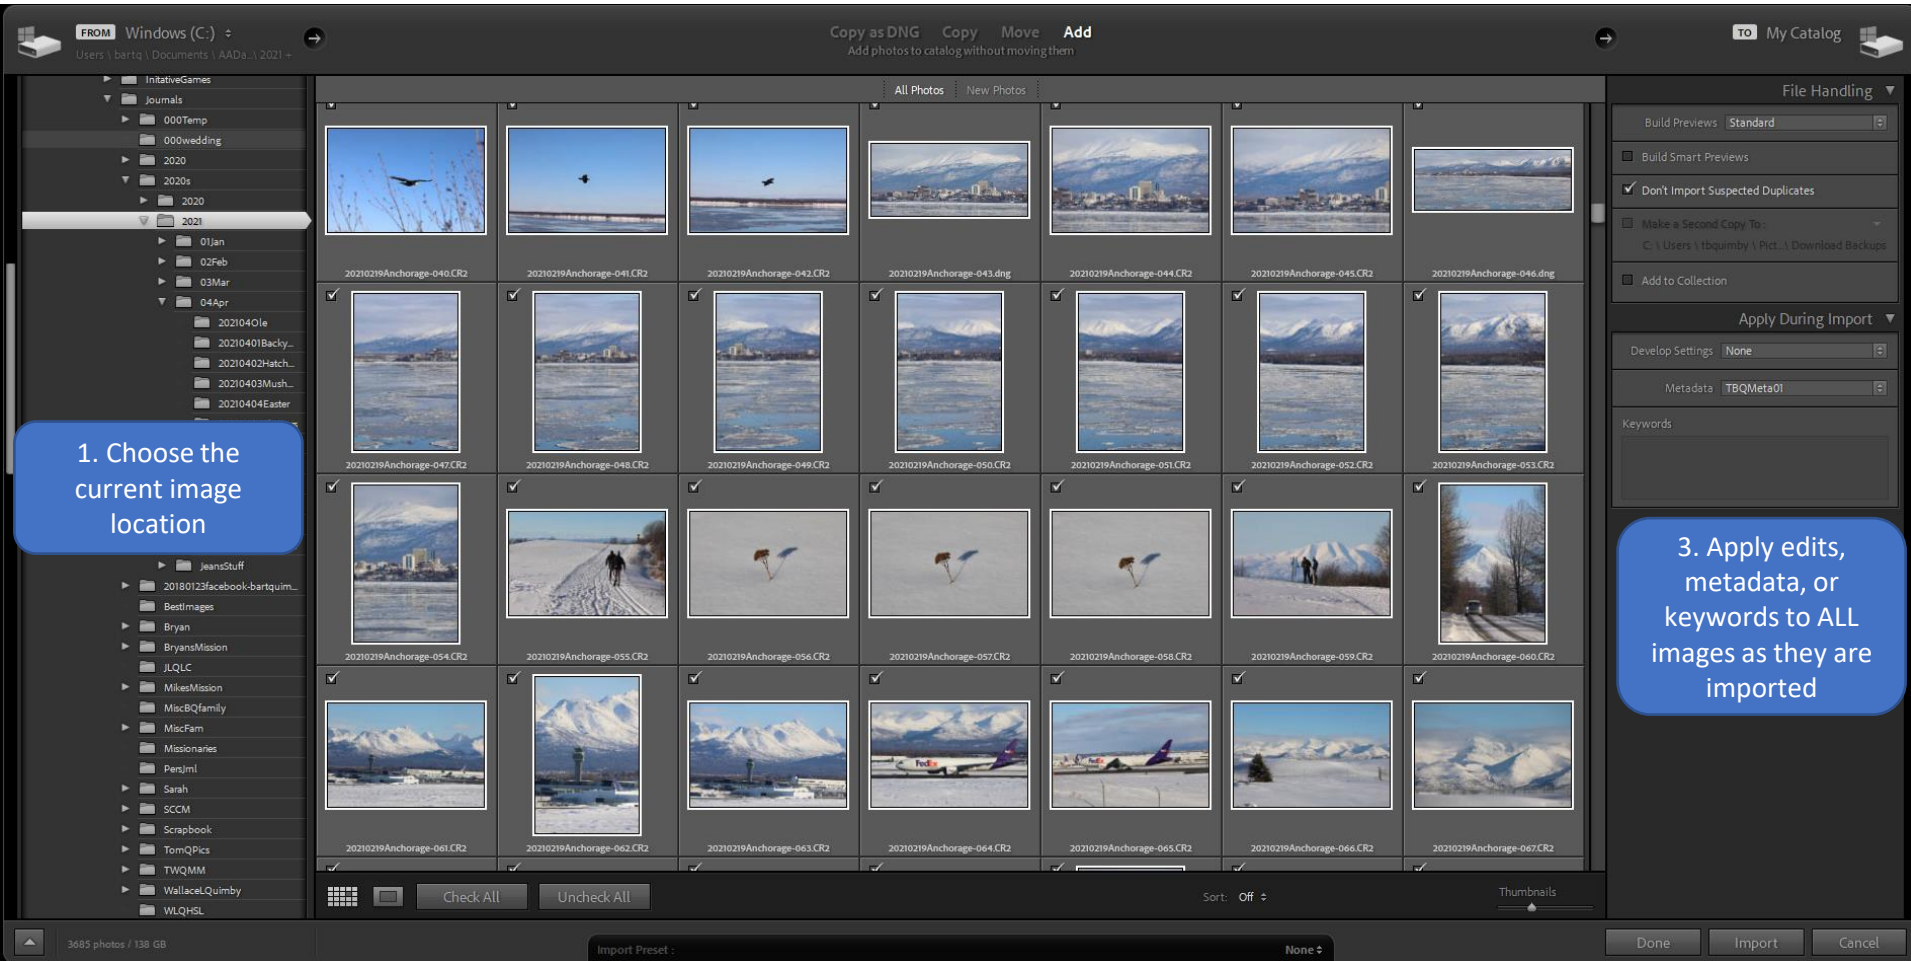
FROM Windows (C:) ÷
Users \ bartq \ Documents \ AADa..\ 2021 ÷

Copy as DNG Copy Move Add
Add photos to catalog without moving them

TO My Catalog

InitativeGames
Journals
000Temp
000wedding
2020
2020s
2020
2021
01Jan
02Feb
03Mar
04Apr
202104Ole
20210401Backy...
20210402Hatch...
20210403Mush...
20210404Easter

1. Choose the current image location

JeansStuff
20180123facebook-bartquim...
BestImages
Bryan
BryansMission
JLQLC
MikesMission
MiscBQfamily
MiscFam
Missionaries
PersJml
Sarah
SCCM
Scrapbook
TomQPics
TWQMM
WallaceLQuimby
WLQHSL

3685 photos / 138 GB

All Photos New Photos

20210219Anchorage-040.CR2
20210219Anchorage-041.CR2
20210219Anchorage-042.CR2
20210219Anchorage-043.dng
20210219Anchorage-044.CR2
20210219Anchorage-045.CR2
20210219Anchorage-046.dng
20210219Anchorage-047.CR2
20210219Anchorage-048.CR2
20210219Anchorage-049.CR2
20210219Anchorage-050.CR2
20210219Anchorage-051.CR2
20210219Anchorage-052.CR2
20210219Anchorage-053.CR2
20210219Anchorage-054.CR2
20210219Anchorage-055.CR2
20210219Anchorage-056.CR2
20210219Anchorage-057.CR2
20210219Anchorage-058.CR2
20210219Anchorage-059.CR2
20210219Anchorage-060.CR2
20210219Anchorage-061.CR2
20210219Anchorage-062.CR2
20210219Anchorage-063.CR2
20210219Anchorage-064.CR2
20210219Anchorage-065.CR2
20210219Anchorage-066.CR2
20210219Anchorage-067.CR2

Check All Uncheck All
Sort: Off ÷
Thumbnails

Import Preset : None ÷

File Handling
Build Previews Standard
Build Smart Previews
Don't Import Suspected Duplicates
Make a Second Copy To :
C: \ Users \ tbquimby \ Pict...\ Download Backups
Add to Collection

Apply During Import
Develop Settings None
Metadata TBQMeta01
Keywords

3. Apply edits, metadata, or keywords to ALL images as they are imported

Done Import Cancel